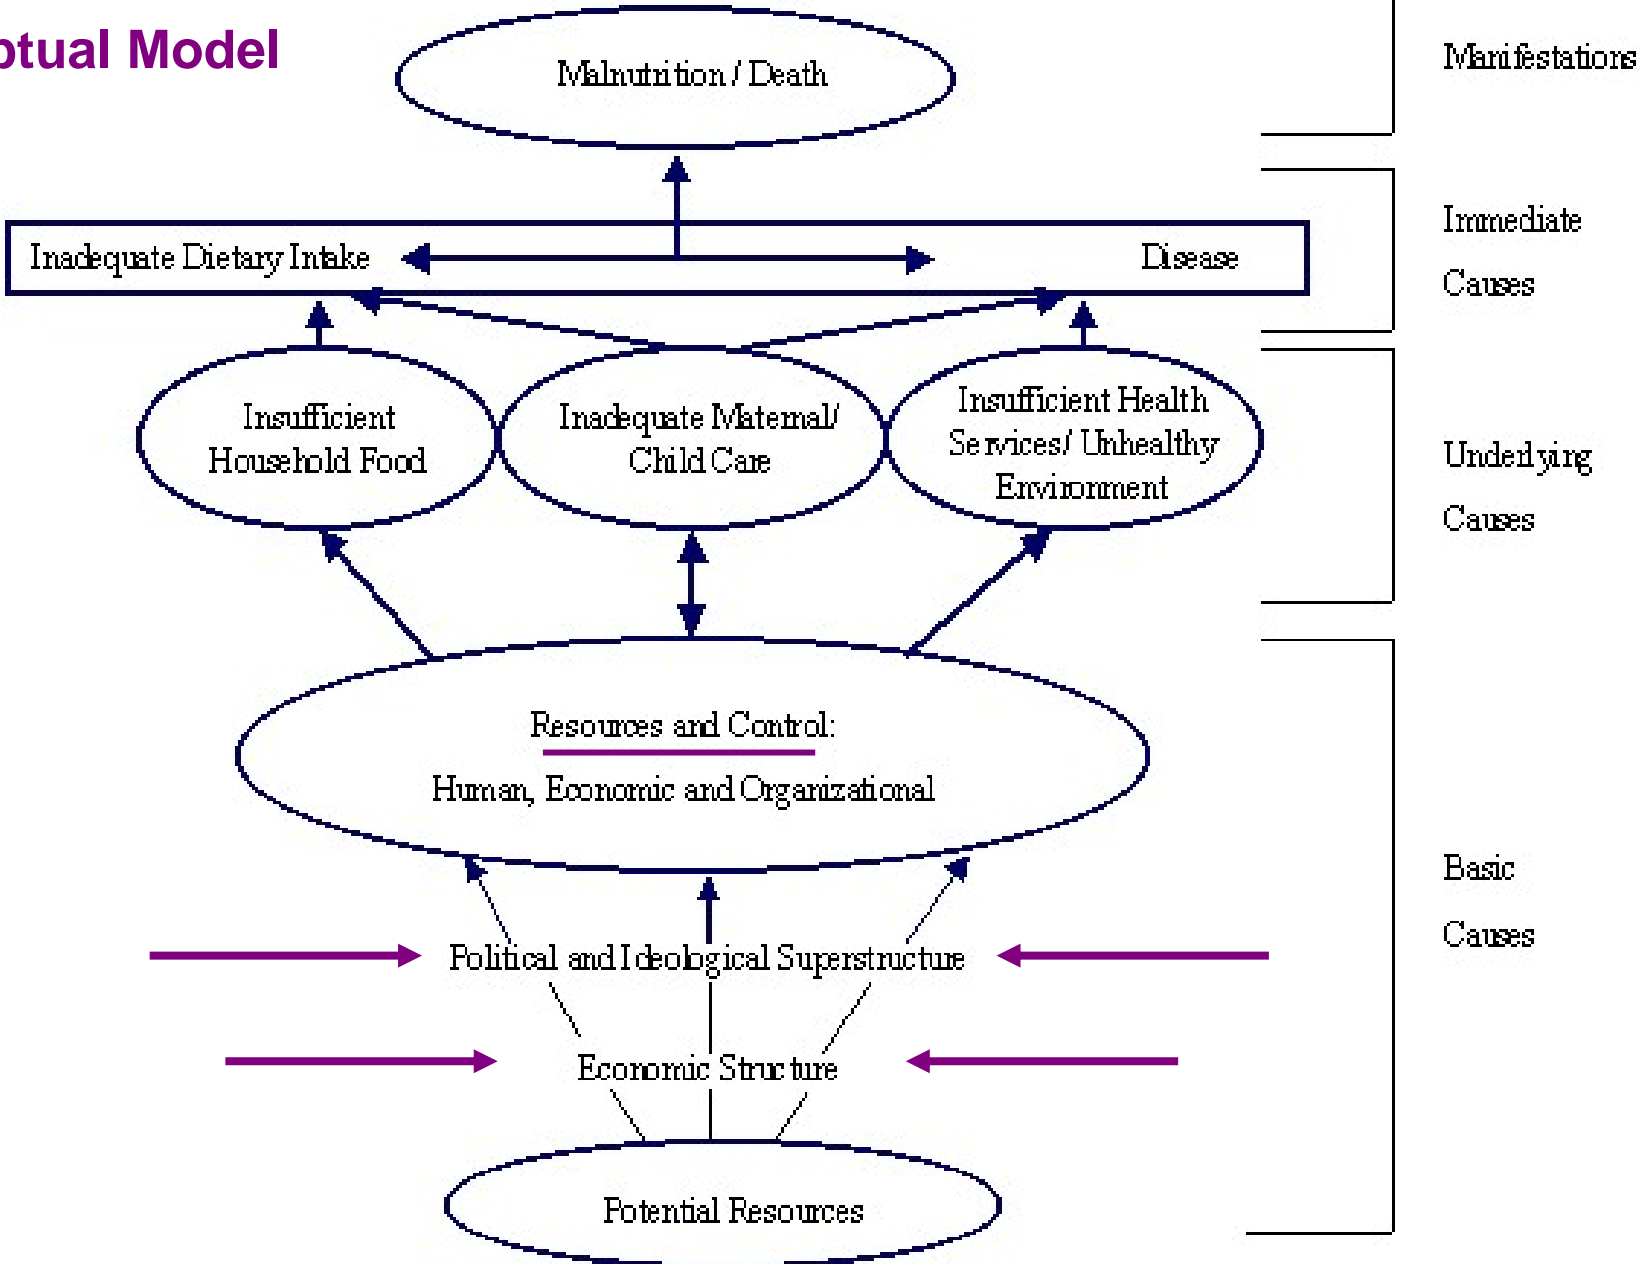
ptual Model

Malnutrition / Death

Manifestations

Inadequate Dietary Intake

Disease

Immediate

Causes

Insufficient Household Food

Inadequate Maternal/ Child Care

Insufficient Health Services/ Unhealthy Environment

Underlying

Causes

Resources and Control:

Human, Economic and Organizational

Basic

Causes

Political and Ideological Superstructure

Economic Structure

Potential Resources